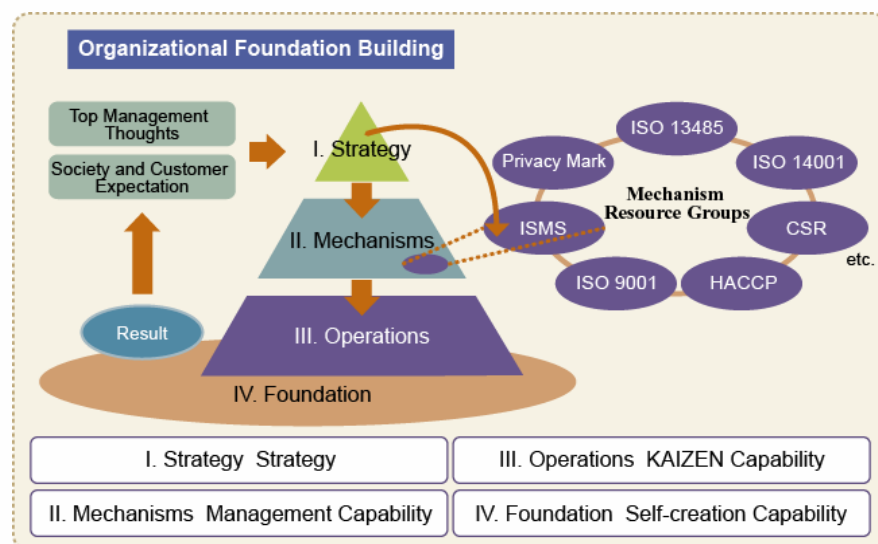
Organizational Foundation Building

Top Management Thoughts

Society and Customer Expectation

I. Strategy

II. Mechanisms

III. Operations

IV. Foundation

Result

ISO 13485

Privacy Mark

ISO 14001

Mechanism Resource Groups

ISMS

CSR

ISO 9001

HACCP

etc.

I. Strategy Strategy

III. Operations KAIZEN Capability

II. Mechanisms Management Capability

IV. Foundation Self-creation Capability